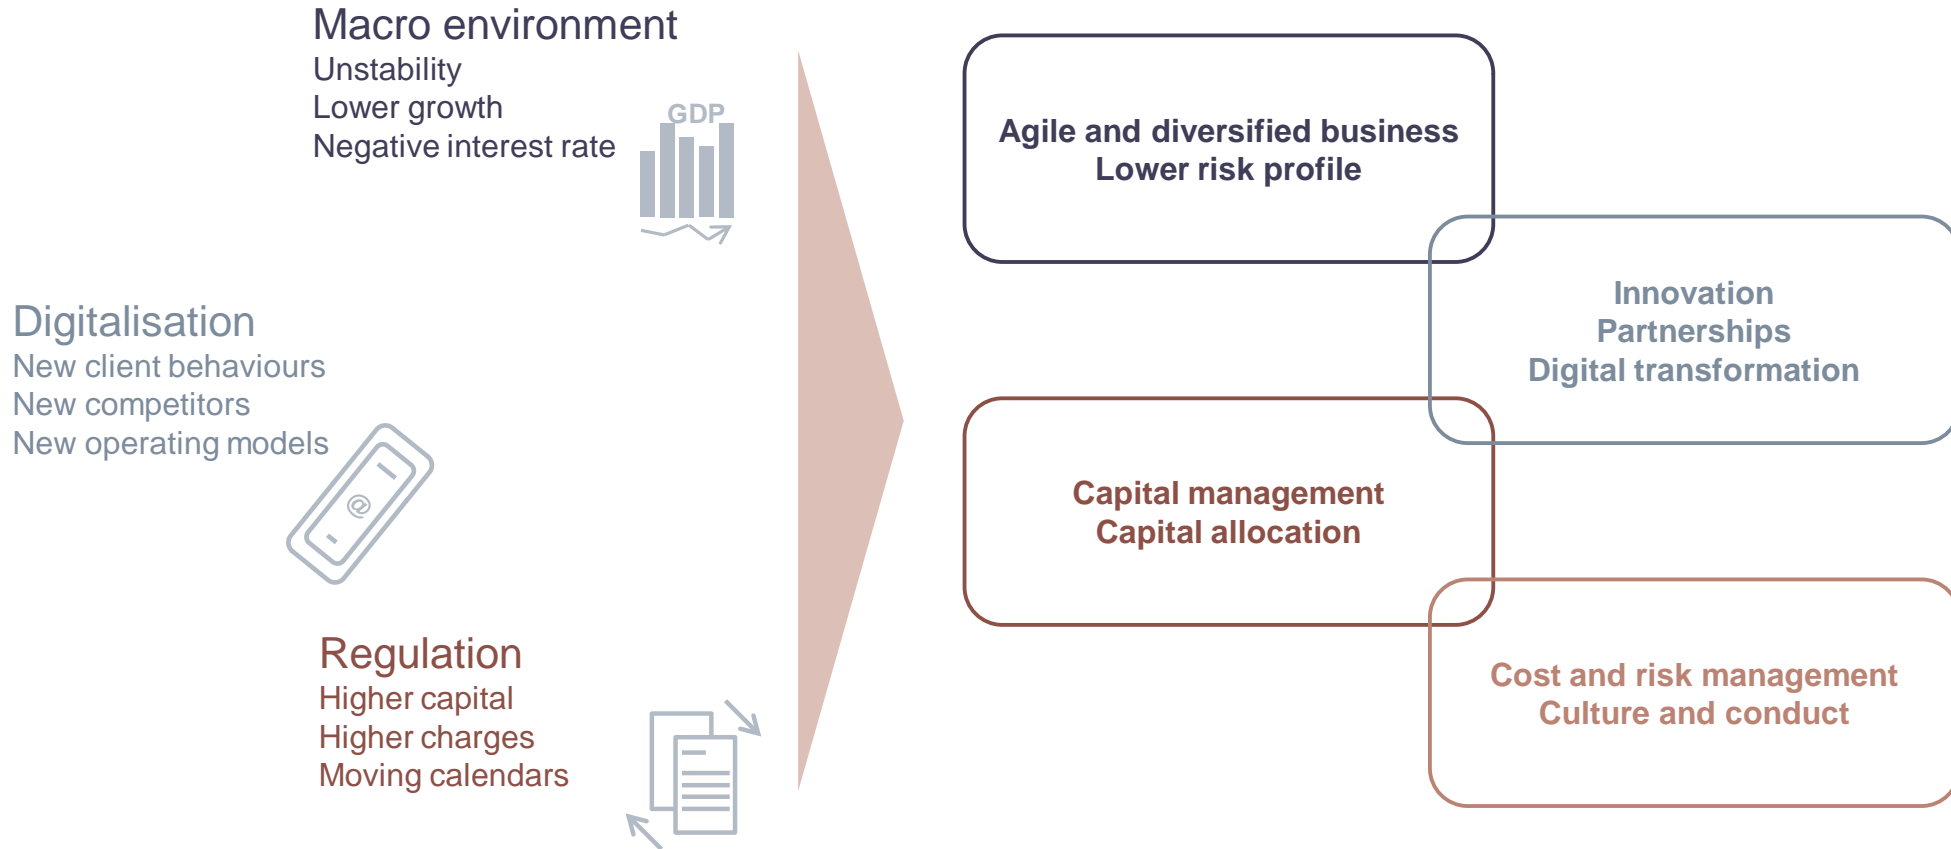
Macro environment
Unstability
Lower growth
Negative interest rate

GDP

Digitalisation
New client behaviours
New competitors
New operating models

@

Regulation
Higher capital
Higher charges
Moving calendars

Agile and diversified business
Lower risk profile

Innovation
Partnerships
Digital transformation

Capital management
Capital allocation

Cost and risk management
Culture and conduct